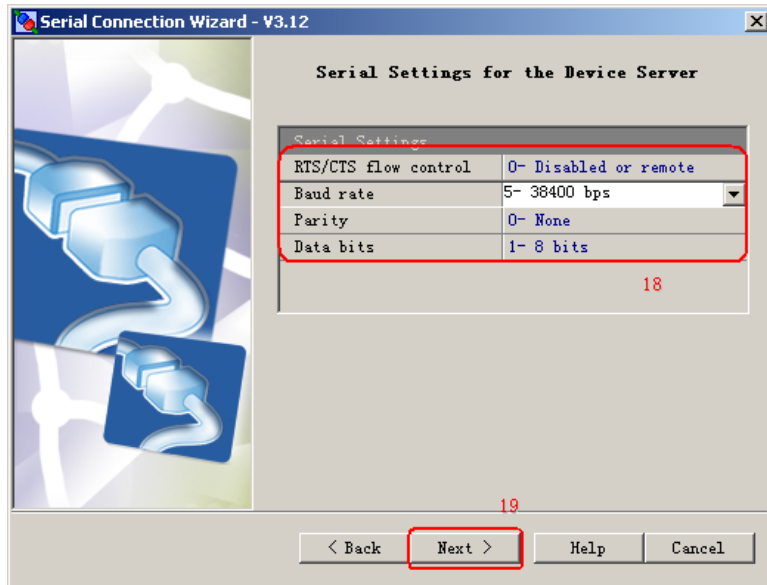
Serial Connection Wizard - V3.12

Serial Settings for the Device Server

Serial Settings

| | |
|---|---|
| RTS/CTS flow control | 0- Disabled or remote |
| Baud rate | 5- 38400 bps |
| Parity | 0- None |
| Data bits | 1- 8 bits |

18

19

< Back
Next >
Help
Cancel